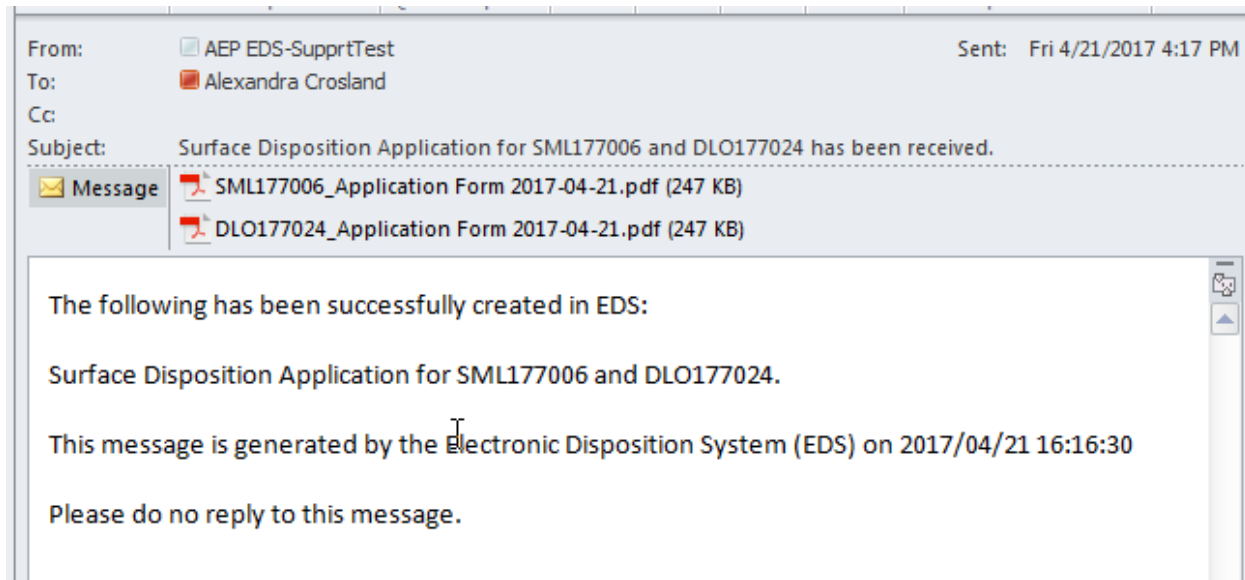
From: AEP EDS-SupprtTest
Sent: Fri 4/21/2017 4:17 PM
To: Alexandra Crosland
Cc:
Subject: Surface Disposition Application for SML177006 and DLO177024 has been received.

Message
SML177006_Application Form 2017-04-21.pdf (247 KB)
DLO177024_Application Form 2017-04-21.pdf (247 KB)

The following has been successfully created in EDS:

Surface Disposition Application for SML177006 and DLO177024.

This message is generated by the Electronic Disposition System (EDS) on 2017/04/21 16:16:30

Please do no reply to this message.